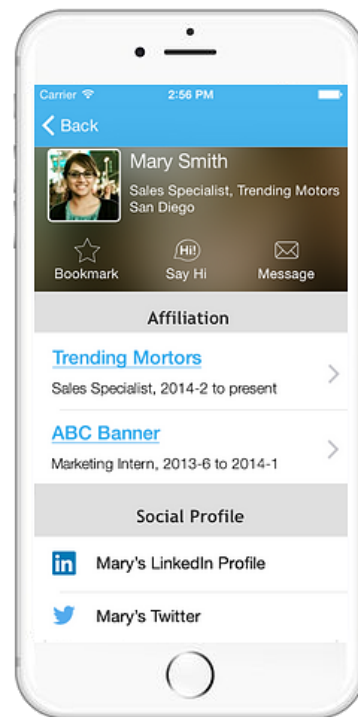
Carrier 2:56 PM

Back

Mary Smith
Sales Specialist, Trending Motors
San Diego

Bookmark Hi! Say Hi Message

Affiliation

Trending Mortors
Sales Specialist, 2014-2 to present

ABC Banner
Marketing Intern, 2013-6 to 2014-1

Social Profile

in Mary's LinkedIn Profile

Mary's Twitter